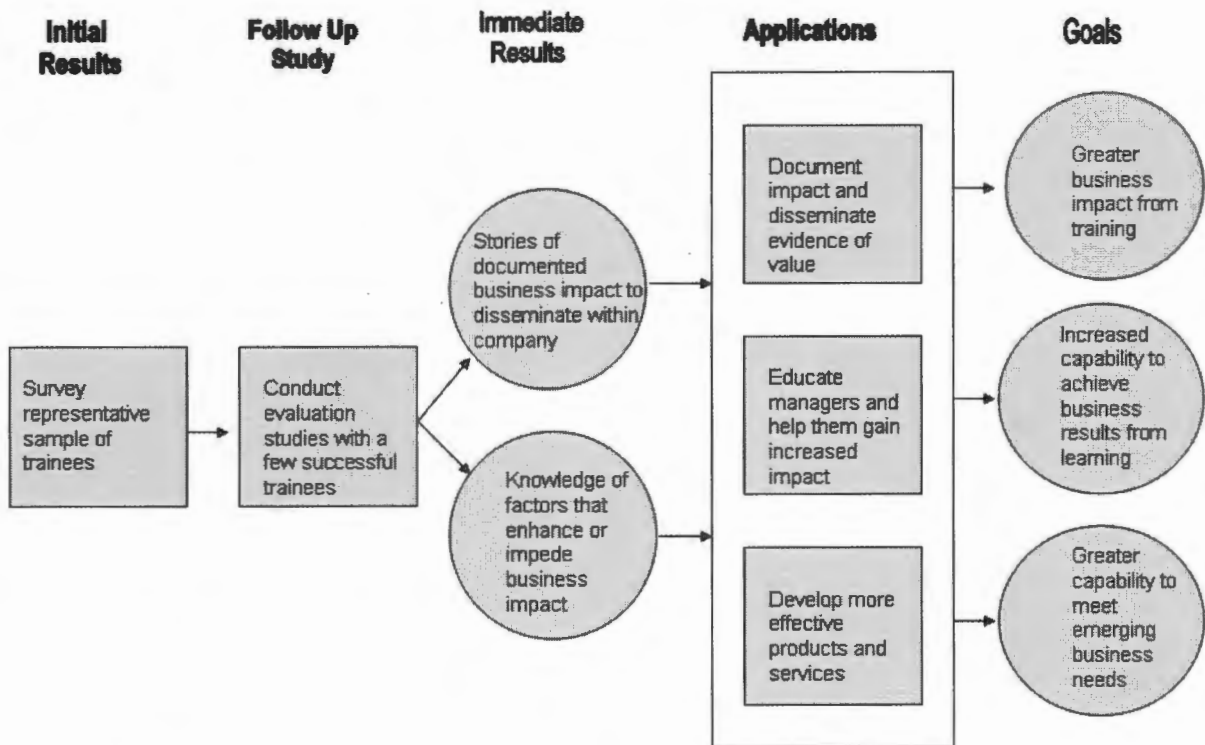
Initial Results

Follow Up Study

Immediate Results

Applications

Goals

Survey representative sample of trainees

Conduct evaluation studies with a few successful trainees

Stories of documented business impact to disseminate within company

Knowledge of factors that enhance or impede business impact

Document impact and disseminate evidence of value

Educate managers and help them gain increased impact

Develop more effective products and services

Greater business impact from training

Increased capability to achieve business results from learning

Greater capability to meet emerging business needs